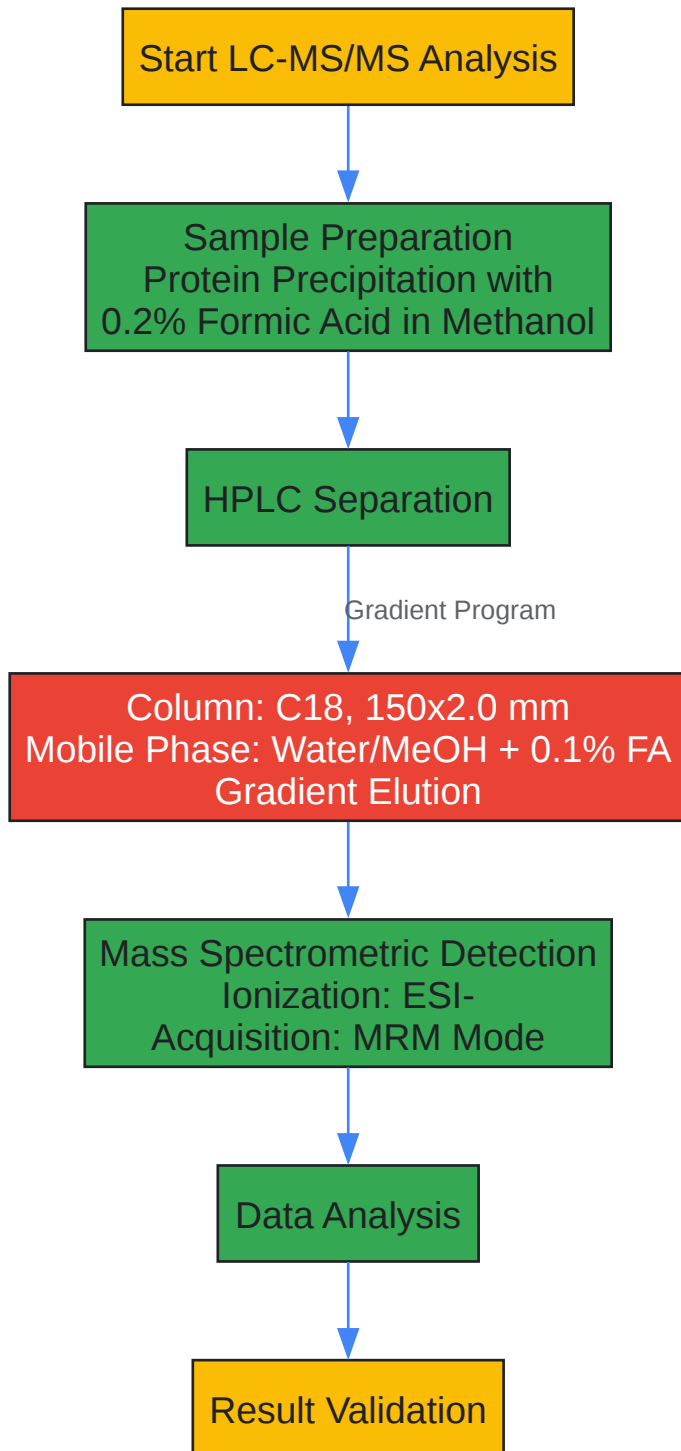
Start LC-MS/MS Analysis

Sample Preparation
Protein Precipitation with
0.2% Formic Acid in Methanol

HPLC Separation

Gradient Program

Column: C18, 150x2.0 mm
Mobile Phase: Water/MeOH + 0.1% FA
Gradient Elution

Mass Spectrometric Detection
Ionization: ESI-
Acquisition: MRM Mode

Data Analysis

Result Validation